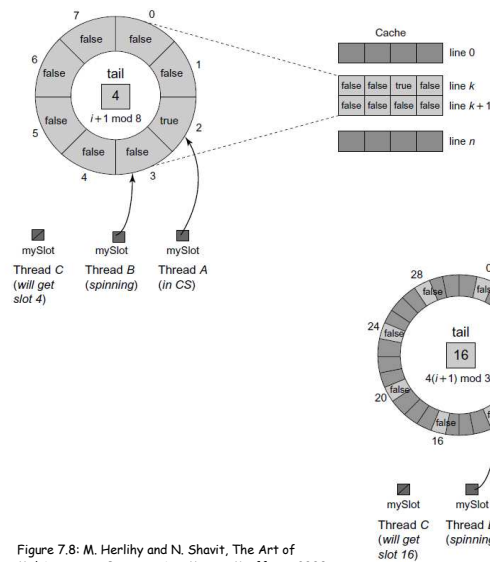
7
0
false
false
6
false
tail
false
1
4
false
$i+1$ mod 8
true
2
5
false
false
4
3

Cache
line 0
false false true false line $k$
false false false false line $k+1$
line $n$

mySlot
Thread $C$ (will get slot 4)

mySlot
Thread $B$ (spinning)

mySlot
Thread $A$ (in CS)

28
false
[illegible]
24
false
tail
16
$4(i+1)$ mod 3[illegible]
false
20
false
16

mySlot
Thread $C$ (will get slot 16)

mySlot
Thread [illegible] (spinning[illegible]

Figure 7.8: M. Herlihy and N. Shavit, The Art of
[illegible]